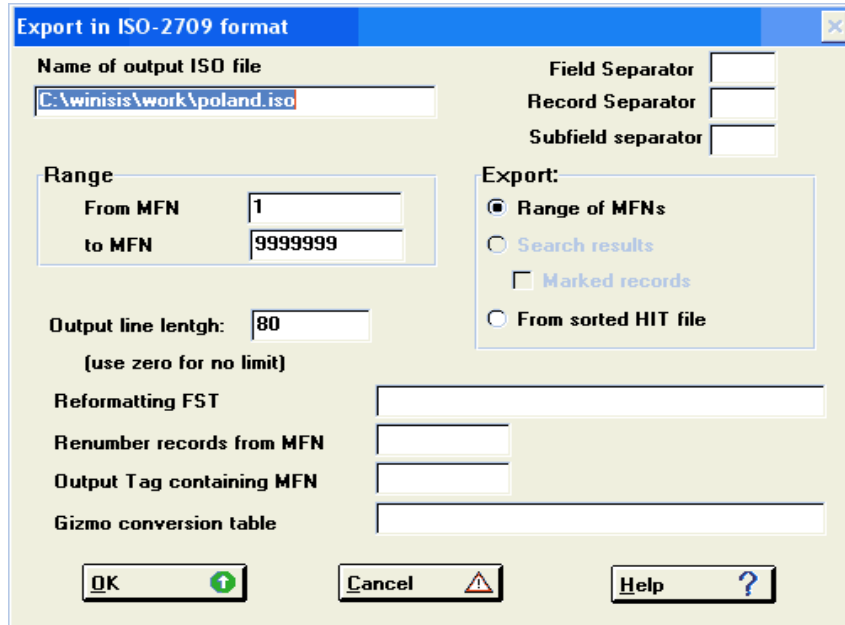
Export in ISO-2709 format

Name of output ISO file

C:\winisis\work\poland.iso

Field Separator

Record Separator

Subfield separator

Range

From MFN 1

to MFN 9999999

Export:

Range of MFNs

Search results

Marked records

From sorted HIT file

Output line lentgh: 80

(use zero for no limit)

Reformatting FST

Renumber records from MFN

Output Tag containing MFN

Gizmo conversion table

OK

Cancel

Help ?